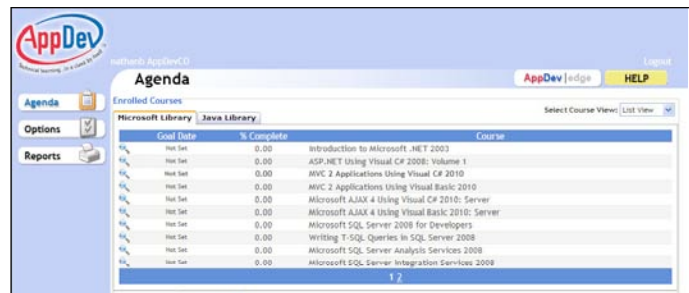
AppDev
Technical learning... in a class by itself

nathanb AppDevCD

Logout

Agenda

AppDev | edge

HELP

Agenda

Options

Reports

Enrolled Courses

Microsoft Library

Java Library

Select Course View: List View

| | Goal Date | % Complete | Course |
|---|---|---|---|
| | Not Set | 0.00 | Introduction to Microsoft .NET 2003 |
| | Not Set | 0.00 | ASP.NET Using Visual C# 2008: Volume 1 |
| | Not Set | 0.00 | MVC 2 Applications Using Visual C# 2010 |
| | Not Set | 0.00 | MVC 2 Applications Using Visual Basic 2010 |
| | Not Set | 0.00 | Microsoft AJAX 4 Using Visual C# 2010: Server |
| | Not Set | 0.00 | Microsoft AJAX 4 Using Visual Basic 2010: Server |
| | Not Set | 0.00 | Microsoft SQL Server 2008 for Developers |
| | Not Set | 0.00 | Writing T-SQL Queries in SQL Server 2008 |
| | Not Set | 0.00 | Microsoft SQL Server Analysis Services 2008 |
| | Not Set | 0.00 | Microsoft SQL Server Integration Services 2008 |

1 2